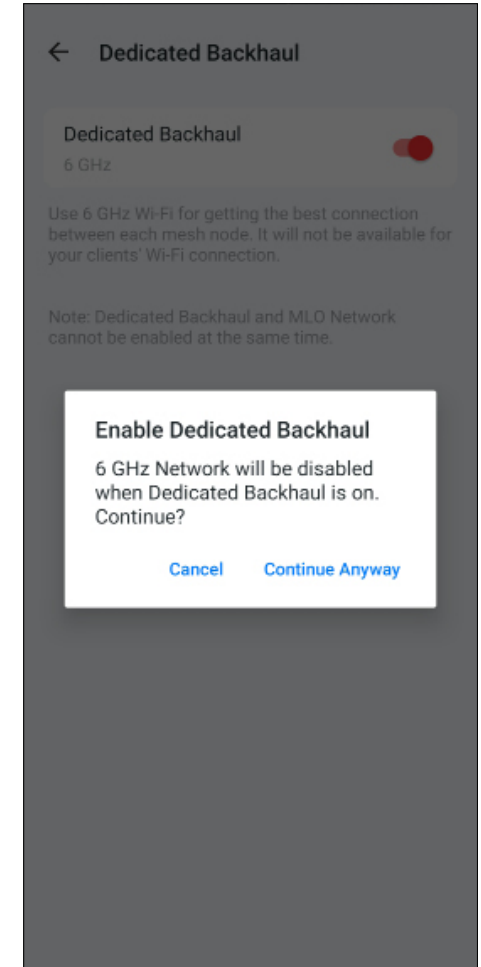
← Dedicated Backhaul

Dedicated Backhaul
6 GHz

Use 6 GHz Wi-Fi for getting the best connection between each mesh node. It will not be available for your clients' Wi-Fi connection.

Note: Dedicated Backhaul and MLO Network cannot be enabled at the same time.

Enable Dedicated Backhaul
6 GHz Network will be disabled when Dedicated Backhaul is on. Continue?

Cancel Continue Anyway